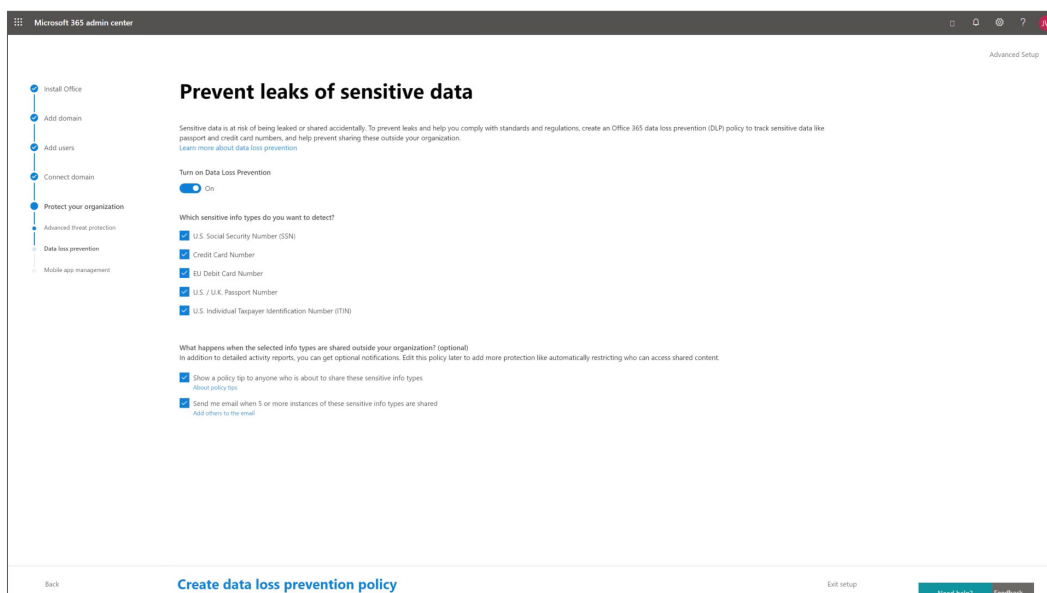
Microsoft 365 admin center

?

Advanced Setup

Install Office

Add domain

Add users

Connect domain

Protect your organization

Advanced threat protection

Data loss prevention

Mobile app management

Prevent leaks of sensitive data

Sensitive data is at risk of being leaked or shared accidentally. To prevent leaks and help you comply with standards and regulations, create an Office 365 data loss prevention (DLP) policy to track sensitive data like passport and credit card numbers, and help prevent sharing these outside your organization.
Learn more about data loss prevention

Turn on Data Loss Prevention

On

Which sensitive info types do you want to detect?

U.S. Social Security Number (SSN)

Credit Card Number

EU Debit Card Number

U.S. / U.K. Passport Number

U.S. Individual Taxpayer Identification Number (ITIN)

What happens when the selected info types are shared outside your organization? (optional)
In addition to detailed activity reports, you can get optional notifications. Edit this policy later to add more protection like automatically restricting who can access shared content.

Show a policy tip to anyone who is about to share these sensitive info types
About policy tips

Send me email when 5 or more instances of these sensitive info types are shared
Add others to the email

Back

Create data loss prevention policy

Exit setup

Need help?

Feedback